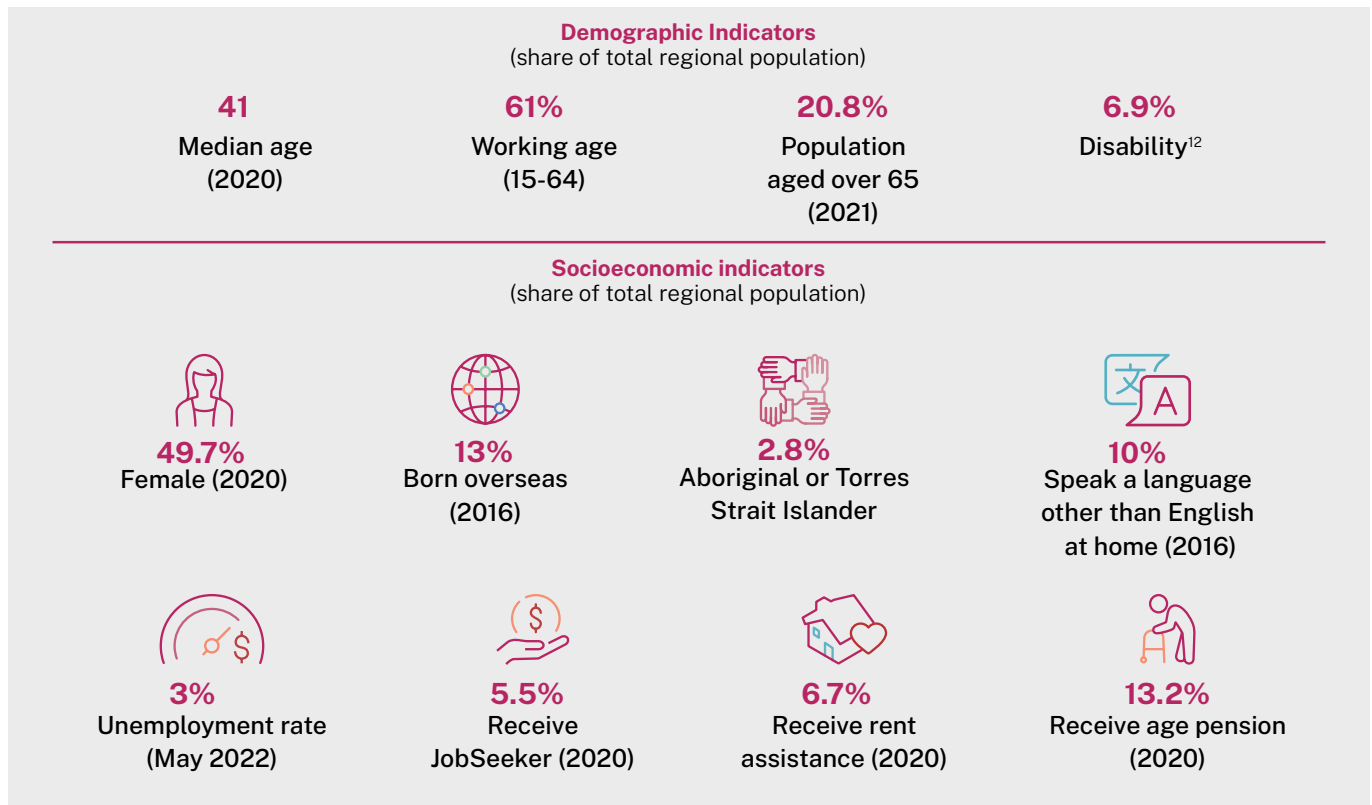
**Demographic Indicators**
(share of total regional population)

41
Median age (2020)

61%
Working age (15-64)

20.8%
Population aged over 65 (2021)

6.9%
Disability$^{12}$

**Socioeconomic indicators**
(share of total regional population)

文 A

49.7%
Female (2020)

13%
Born overseas (2016)

2.8%
Aboriginal or Torres Strait Islander

10%
Speak a language other than English at home (2016)

$

3%
Unemployment rate (May 2022)

$

5.5%
Receive JobSeeker (2020)

6.7%
Receive rent assistance (2020)

13.2%
Receive age pension (2020)